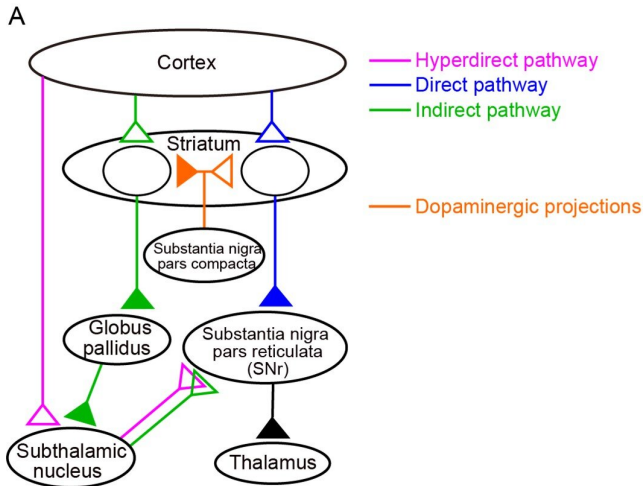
A

Cortex

Hyperdirect pathway
Direct pathway
Indirect pathway

Striatum

Dopaminergic projections

Substantia nigra pars compacta

Globus pallidus

Substantia nigra pars reticulata (SNr)

Subthalamic nucleus

Thalamus